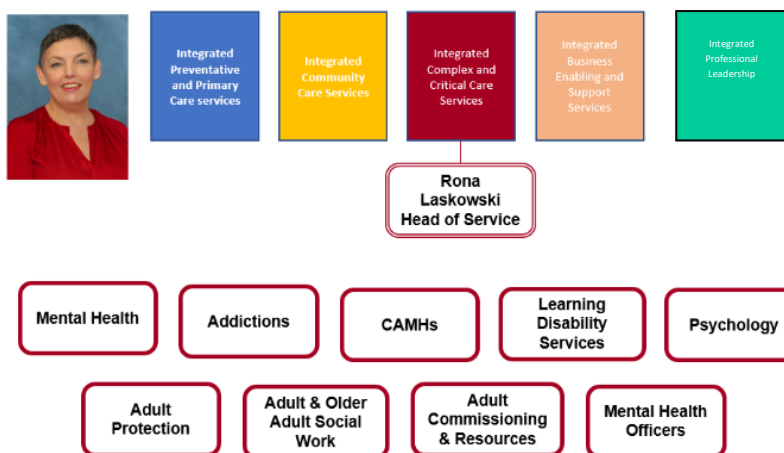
Integrated Preventative and Primary Care services

Integrated Community Care Services

Integrated Complex and Critical Care Services

Integrated Business Enabling and Support Services

Integrated Professional Leadership

Rona Laskowski Head of Service

Mental Health

Addictions

CAMHs

Learning Disability Services

Psychology

Adult Protection

Adult & Older Adult Social Work

Adult Commissioning & Resources

Mental Health Officers